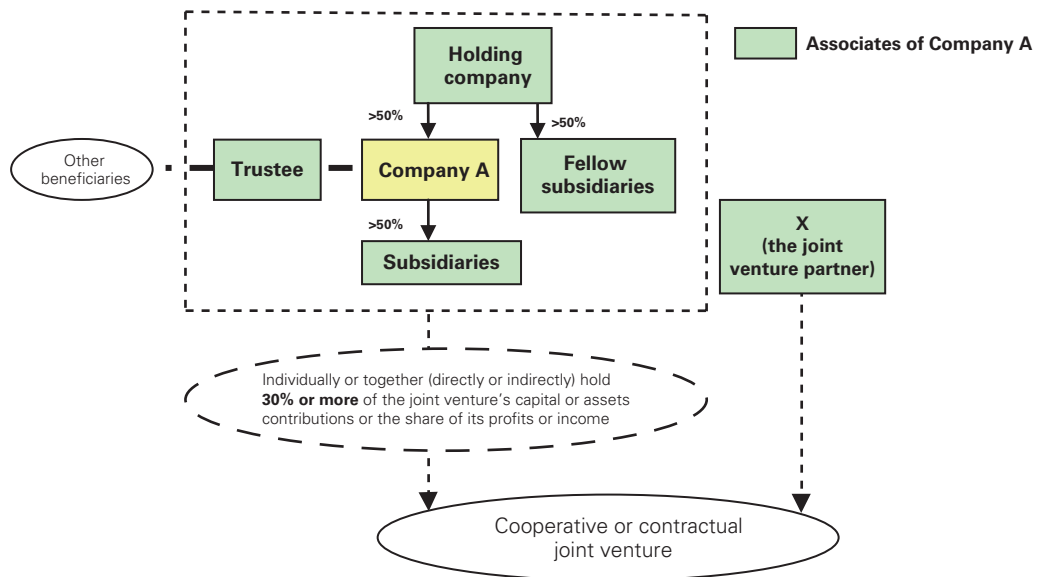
Associates of Company A

Holding company

>50%

>50%

Other beneficiaries

Trustee

Company A

Fellow subsidiaries

>50%

Subsidiaries

X (the joint venture partner)

Individually or together (directly or indirectly) hold **30% or more** of the joint venture's capital or assets contributions or the share of its profits or income

Cooperative or contractual joint venture